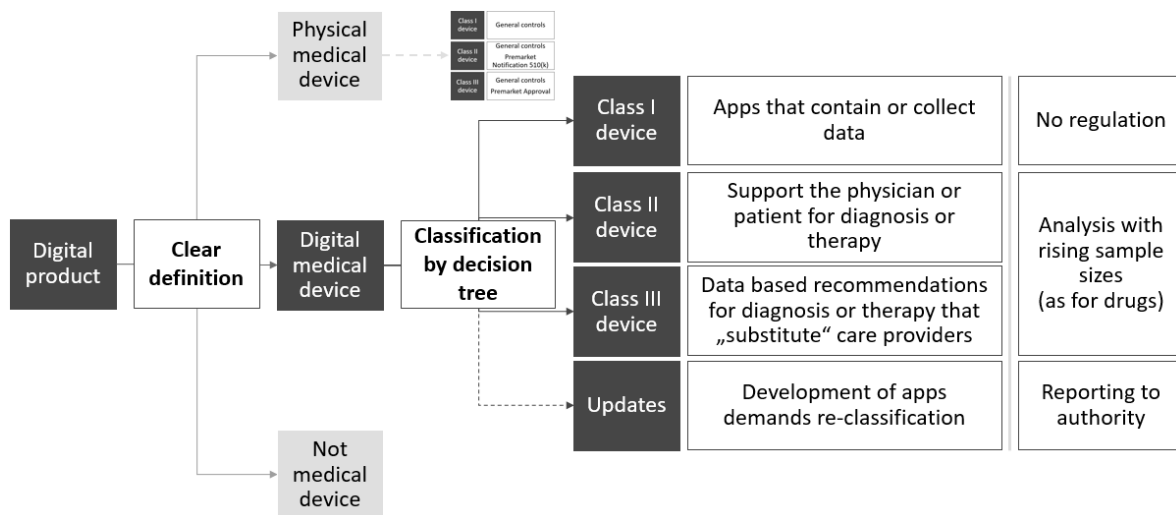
Physical medical device

Class I device | General controls
Class II device | General controls Premarket Notification 510(k)
Class III device | General controls Premarket Approval

Digital product

Clear definition

Digital medical device

Classification by decision tree

Not medical device

| | | |
|---|---|---|
| Class I device | Apps that contain or collect data | No regulation |
| Class II device | Support the physician or patient for diagnosis or therapy | Analysis with rising sample sizes (as for drugs) |
| Class III device | Data based recommendations for diagnosis or therapy that „substitute“ care providers | |
| Updates | Development of apps demands re-classification | Reporting to authority |